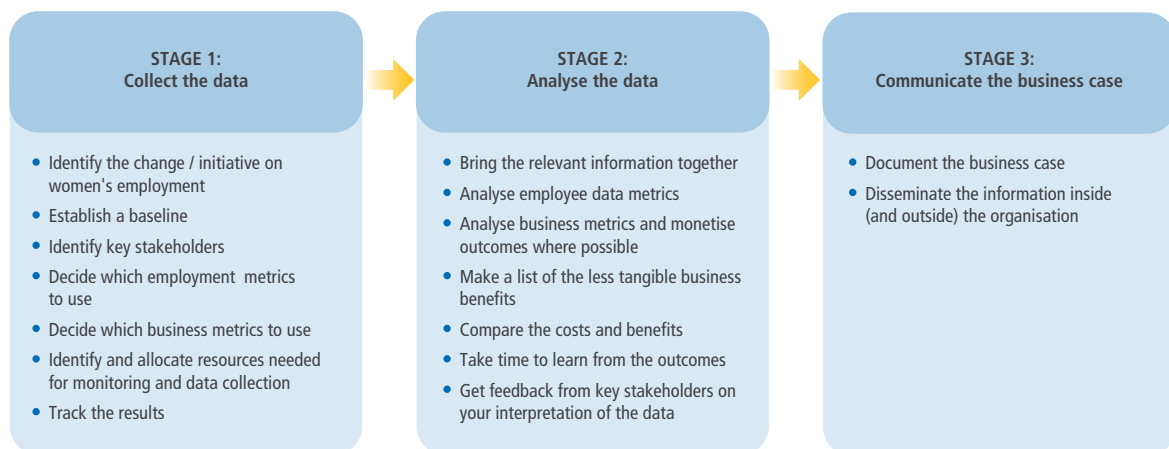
STAGE 1:
Collect the data

- Identify the change / initiative on women's employment
- Establish a baseline
- Identify key stakeholders
- Decide which employment metrics to use
- Decide which business metrics to use
- Identify and allocate resources needed for monitoring and data collection
- Track the results

STAGE 2:
Analyse the data

- Bring the relevant information together
- Analyse employee data metrics
- Analyse business metrics and monetise outcomes where possible
- Make a list of the less tangible business benefits
- Compare the costs and benefits
- Take time to learn from the outcomes
- Get feedback from key stakeholders on your interpretation of the data

STAGE 3:
Communicate the business case

- Document the business case
- Disseminate the information inside (and outside) the organisation